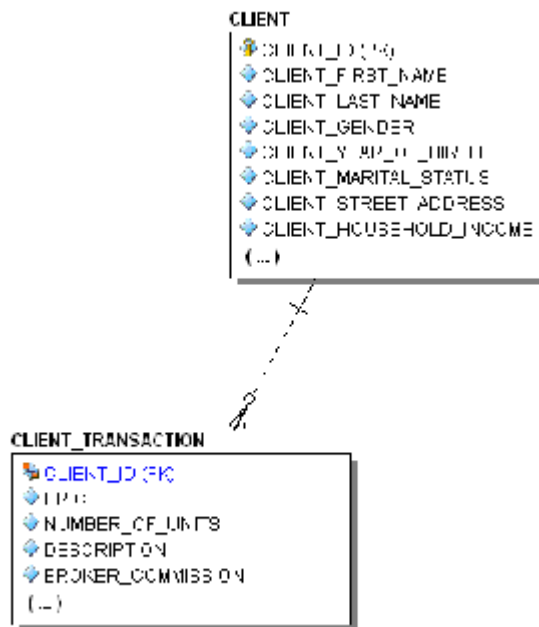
CLIENT

CLIENT_ID (PK)
CLIENT_FIRST_NAME
CLIENT_LAST_NAME
CLIENT_GENDER
CLIENT_YEAR_OF_BIRTH
CLIENT_MARITAL_STATUS
CLIENT_STREET_ADDRESS
CLIENT_HOUSEHOLD_INCOME
(...)

CLIENT_TRANSACTION

CLIENT_ID (FK)
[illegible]
NUMBER_OF_UNITS
DESCRIPTION
BROKER_COMMISSION
(...)